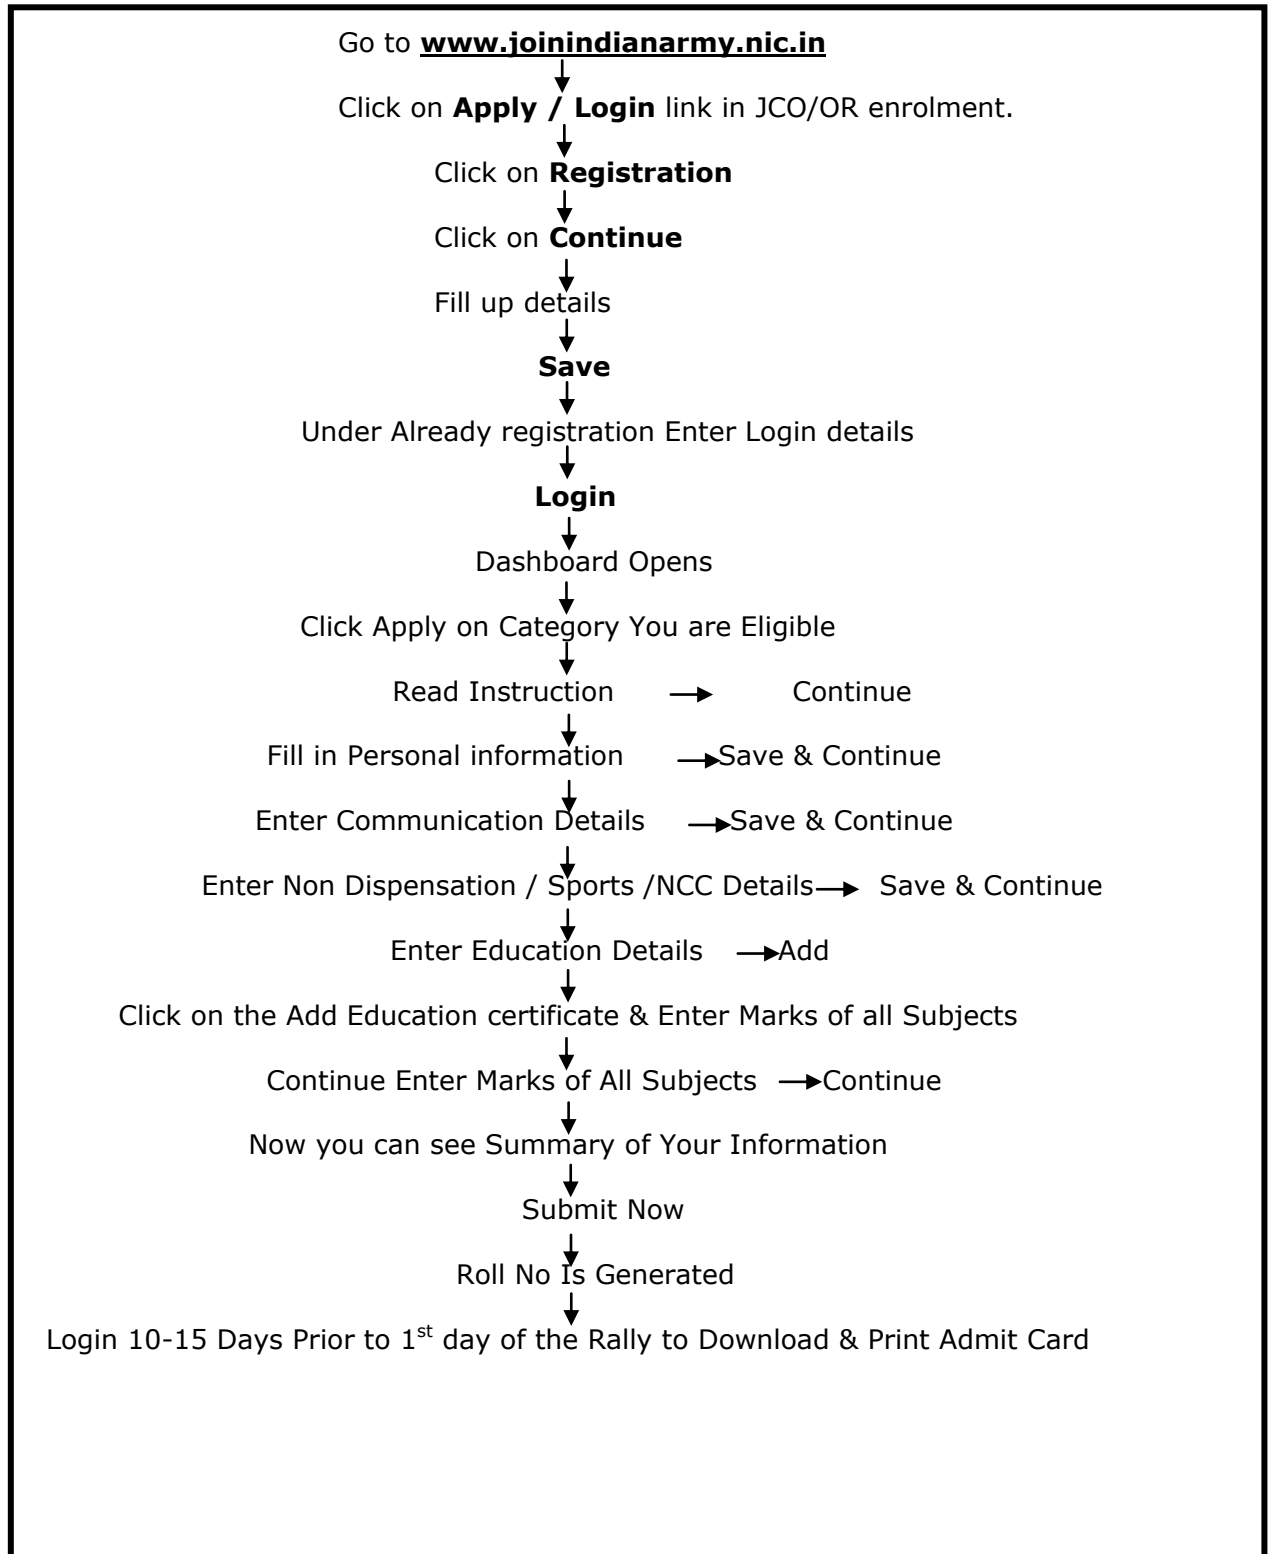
Go to **www.joinindianarmy.nic.in**

Click on **Apply / Login** link in JCO/OR enrolment.

Click on **Registration**

Click on **Continue**

Fill up details

**Save**

Under Already registration Enter Login details

**Login**

Dashboard Opens

Click Apply on Category You are Eligible

Read Instruction → Continue

Fill in Personal information → Save & Continue

Enter Communication Details → Save & Continue

Enter Non Dispensation / Sports /NCC Details → Save & Continue

Enter Education Details → Add

Click on the Add Education certificate & Enter Marks of all Subjects

Continue Enter Marks of All Subjects → Continue

Now you can see Summary of Your Information

Submit Now

Roll No Is Generated

Login 10-15 Days Prior to $1^{st}$ day of the Rally to Download & Print Admit Card